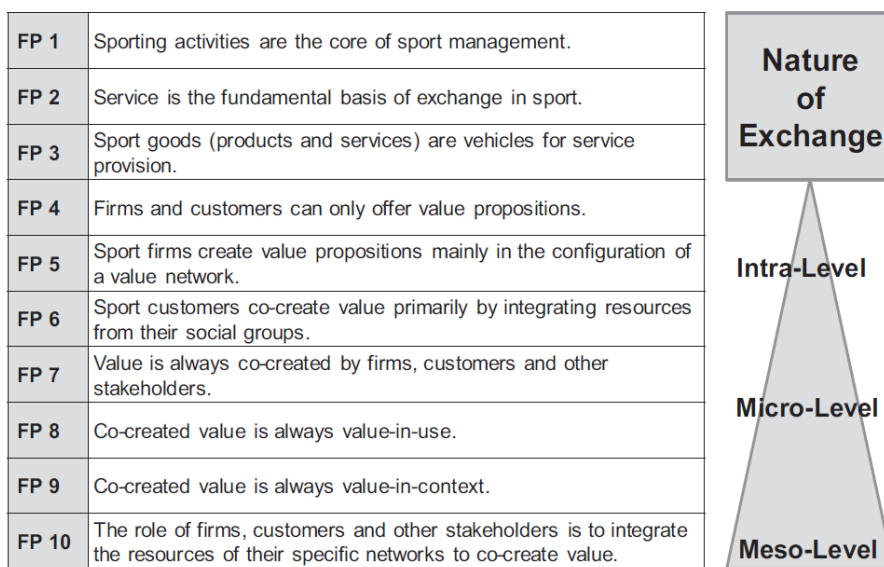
| | |
|---|---|
| FP 1 | Sporting activities are the core of sport management. |
| FP 2 | Service is the fundamental basis of exchange in sport. |
| FP 3 | Sport goods (products and services) are vehicles for service provision. |
| FP 4 | Firms and customers can only offer value propositions. |
| FP 5 | Sport firms create value propositions mainly in the configuration of a value network. |
| FP 6 | Sport customers co-create value primarily by integrating resources from their social groups. |
| FP 7 | Value is always co-created by firms, customers and other stakeholders. |
| FP 8 | Co-created value is always value-in-use. |
| FP 9 | Co-created value is always value-in-context. |
| FP 10 | The role of firms, customers and other stakeholders is to integrate the resources of their specific networks to co-create value. |

Nature of Exchange

Intra-Level

Micro-Level

Meso-Level